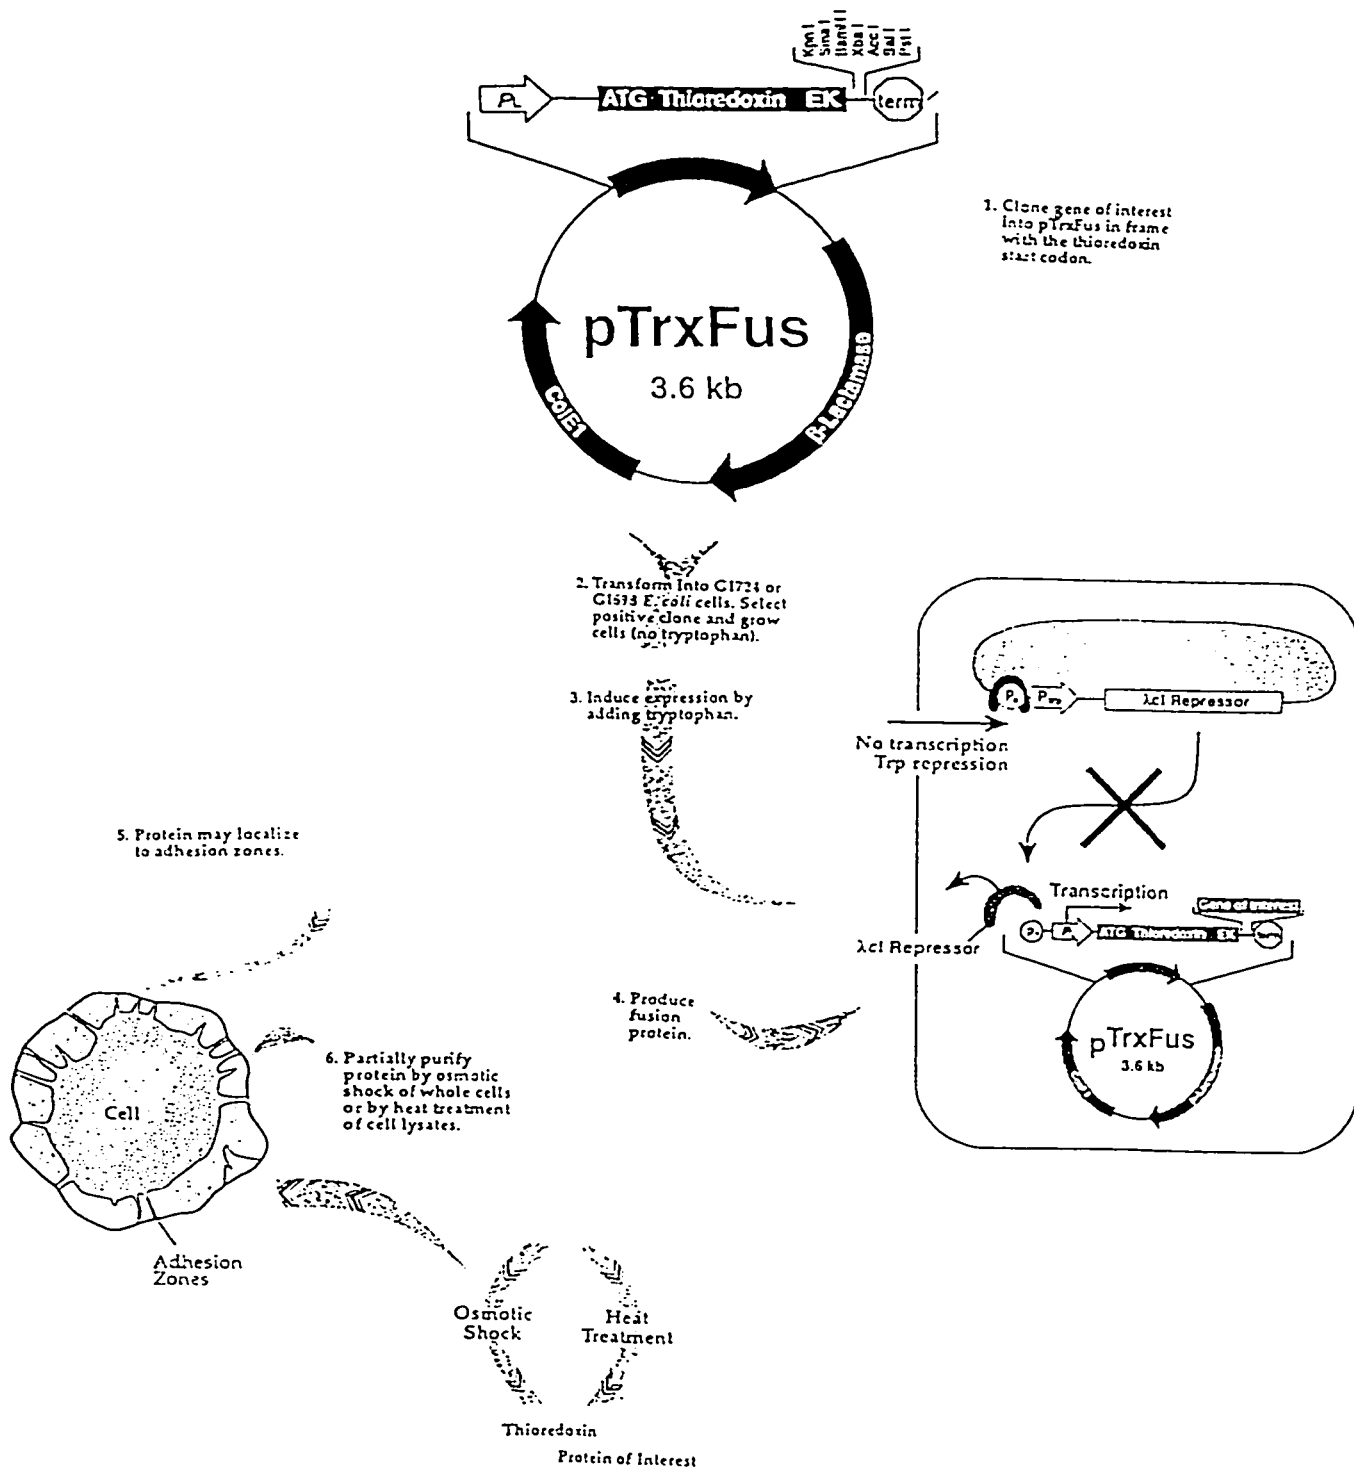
KpnI SmaI BamHI XbaI AccI SalI PstI

$P_L$

ATG Thioredoxin EK

term

pTrxFus
3.6 kb

ColE1

β-Lactamase

1. Clone gene of interest into pTrxFus in frame with the thioredoxin start codon.

2. Transform into GI724 or GI698 E. coli cells. Select positive clone and grow cells (no tryptophan).

3. Induce expression by adding tryptophan.

$P_o$ $P_{trp}$ λcI Repressor

No transcription
Trp repression

Transcription

λcI Repressor

$P_o$ $P_L$ ATG Thioredoxin EK term

Gene of interest

pTrxFus
3.6 kb

4. Produce fusion protein.

5. Protein may localize to adhesion zones.

6. Partially purify protein by osmotic shock of whole cells or by heat treatment of cell lysates.

Cell

Adhesion Zones

Osmotic Shock

Heat Treatment

Thioredoxin

Protein of Interest